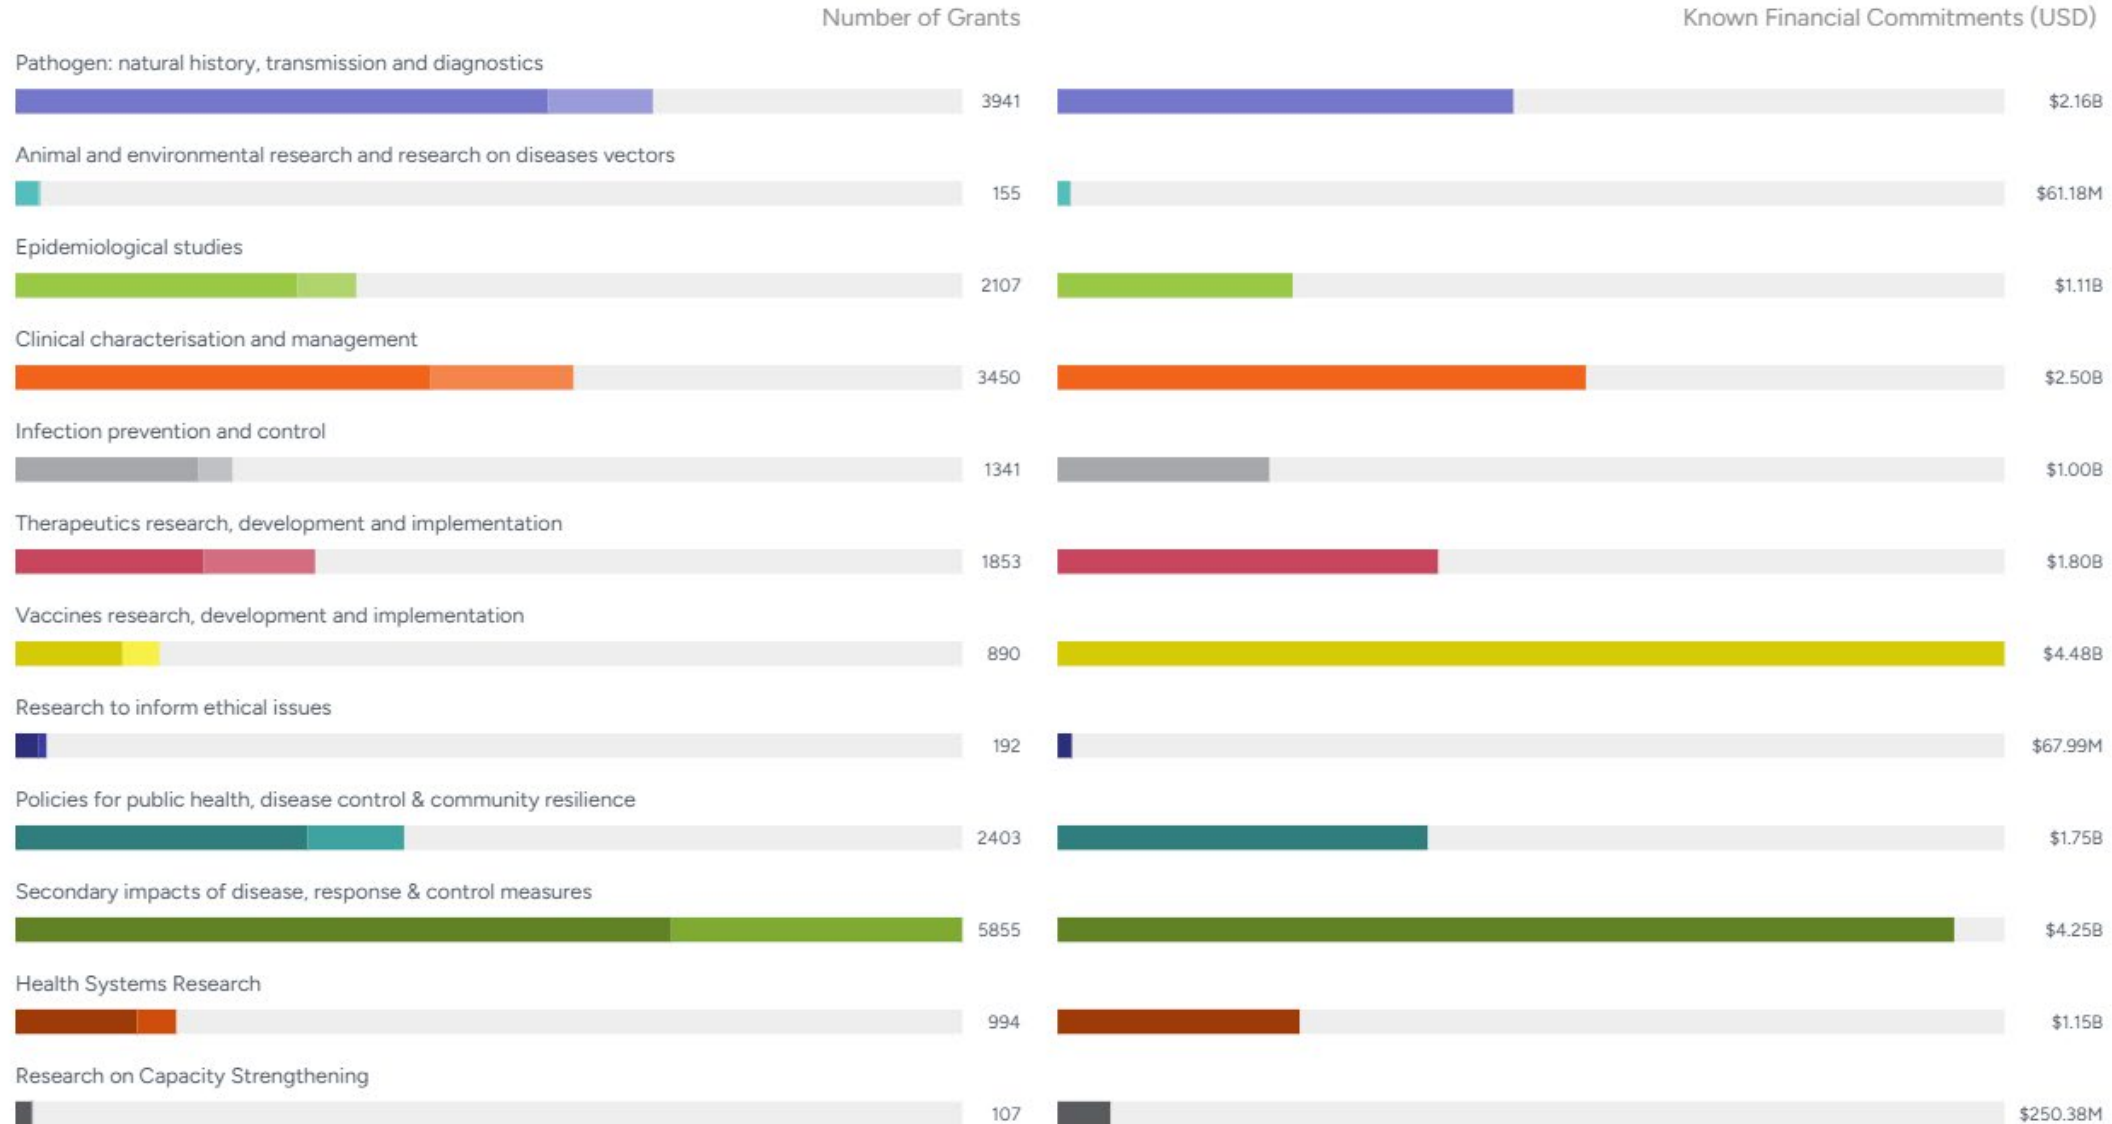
Number of Grants

Known Financial Commitments (USD)

Pathogen: natural history, transmission and diagnostics
3941 $2.16B

Animal and environmental research and research on diseases vectors
155 $61.18M

Epidemiological studies
2107 $1.11B

Clinical characterisation and management
3450 $2.50B

Infection prevention and control
1341 $1.00B

Therapeutics research, development and implementation
1853 $1.80B

Vaccines research, development and implementation
890 $4.48B

Research to inform ethical issues
192 $67.99M

Policies for public health, disease control & community resilience
2403 $1.75B

Secondary impacts of disease, response & control measures
5855 $4.25B

Health Systems Research
994 $1.15B

Research on Capacity Strengthening
107 $250.38M